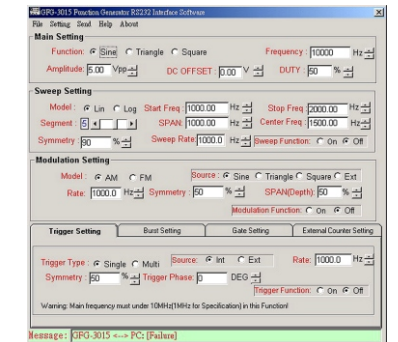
GFG-3015 Function Generator RS232 Interface Software

File Setting Send Help About

Main Setting

Function: Sine Triangle Square

Frequency: 10000 Hz

Amplitude: 5.00 Vpp

DC OFFSET: 0.00 V

DUTY: 50 %

Sweep Setting

Model: Lin Log

Start Freq: 1000.00 Hz

Stop Freq: 2000.00 Hz

Segment: 5

SPAN: 1000.00 Hz

Center Freq: 1500.00 Hz

Symmetry: 90 %

Sweep Rate: 1000.0 Hz

Sweep Function: On Off

Modulation Setting

Model: AM FM

Source: Sine Triangle Square Ext

Rate: 1000.0 Hz

Symmetry: 50 %

SPAN(Depth): 50 %

Modulation Function: On Off

Trigger Setting | Burst Setting | Gate Setting | External Counter Setting

Trigger Type: Single Multi

Source: Int Ext

Rate: 1000.0 Hz

Symmetry: 50 %

Trigger Phase: 0 DEG

Trigger Function: On Off

Warning: Main frequency must under 10MHz(1MHz for Specification) in this Function!

Message: GFG-3015 <--> PC: [Failure]